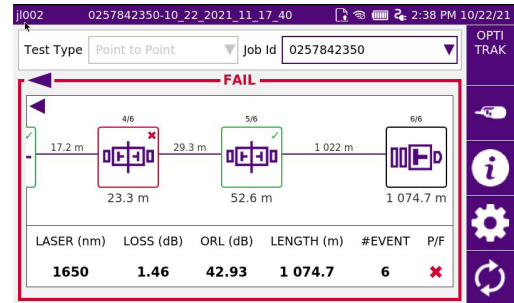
jl002 0257842350-10_22_2021_11_17_40 2:38 PM 10/22/21

Test Type Point to Point Job Id 0257842350

OPTI TRAK

FAIL

4/6 5/6 6/6

17.2 m 29.3 m 1 022 m

23.3 m 52.6 m 1 074.7 m

| LASER (nm) | LOSS (dB) | ORL (dB) | LENGTH (m) | #EVENT | P/F |
|---|---|---|---|---|---|
| 1650 | 1.46 | 42.93 | 1 074.7 | 6 | ✖ |